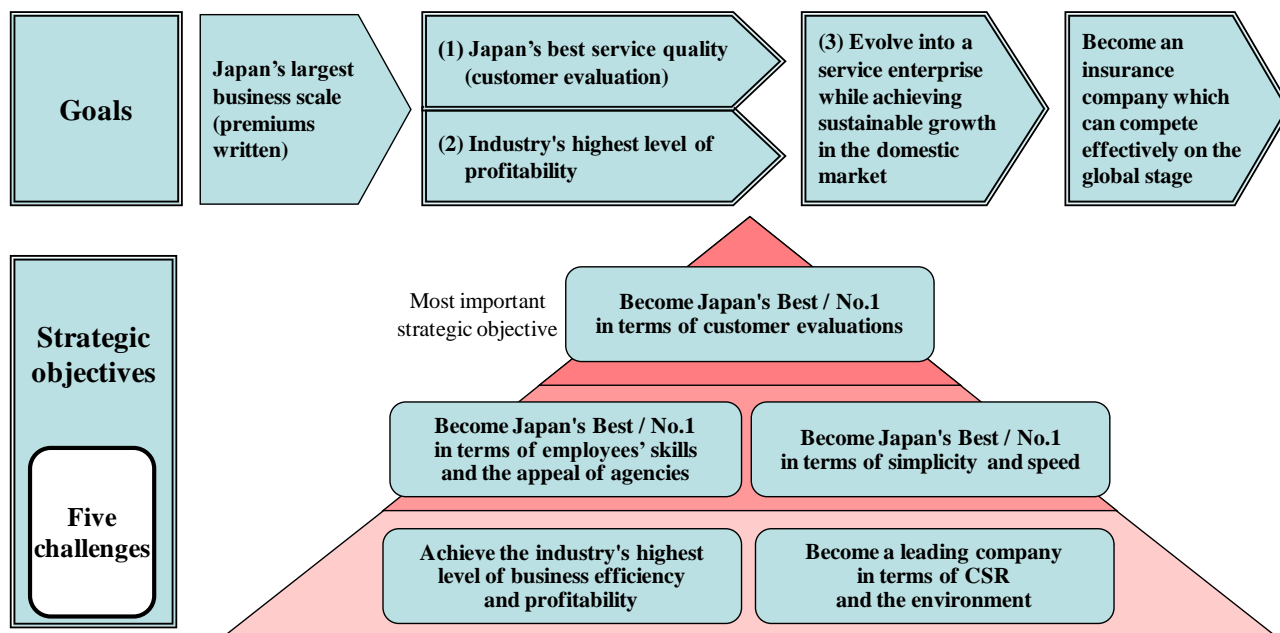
Goals

Japan’s largest business scale (premiums written)

(1) Japan’s best service quality (customer evaluation)

(2) Industry's highest level of profitability

(3) Evolve into a service enterprise while achieving sustainable growth in the domestic market

Become an insurance company which can compete effectively on the global stage

Strategic objectives

Five challenges

Most important strategic objective

Become Japan's Best / No.1 in terms of customer evaluations

Become Japan's Best / No.1 in terms of employees’ skills and the appeal of agencies

Become Japan's Best / No.1 in terms of simplicity and speed

Achieve the industry's highest level of business efficiency and profitability

Become a leading company in terms of CSR and the environment